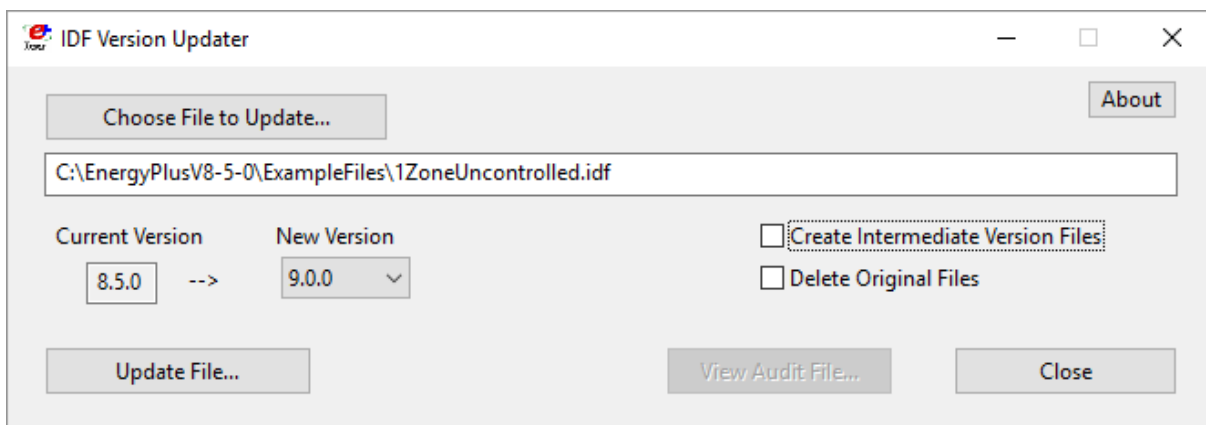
IDF Version Updater

Choose File to Update...

About

C:\EnergyPlusV8-5-0\ExampleFiles\1ZoneUncontrolled.idf

Current Version

8.5.0

-->

New Version

9.0.0

Create Intermediate Version Files

Delete Original Files

Update File...

View Audit File...

Close